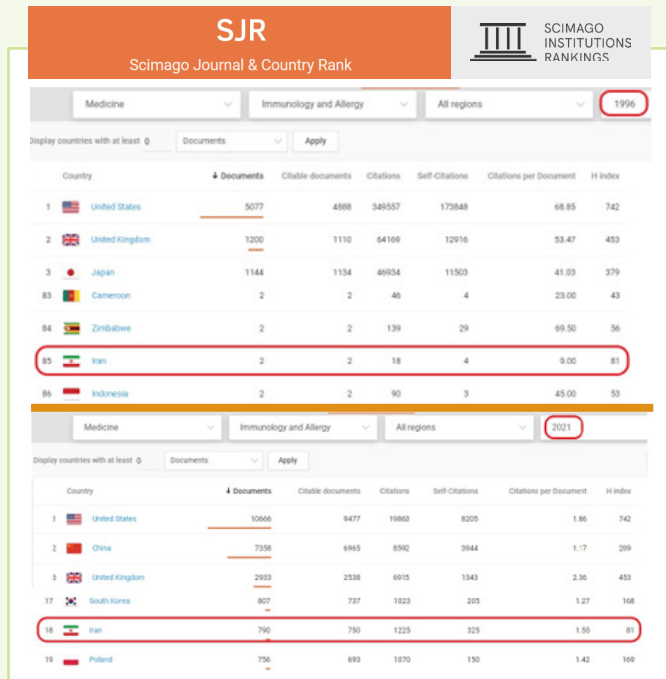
SJR
Scimago Journal & Country Rank

SCIMAGO INSTITUTIONS RANKINGS

Medicine | Immunology and Allergy | All regions | 1996

Display countries with at least 0 | Documents | Apply

| | Country | ↓ Documents | Citable documents | Citations | Self-Citations | Citations per Document | H index |
|---|---|---|---|---|---|---|---|
| 1 | United States | 5077 | 4888 | 349557 | 173848 | 68.85 | 742 |
| 2 | United Kingdom | 1200 | 1110 | 64169 | 12916 | 53.47 | 453 |
| 3 | Japan | 1144 | 1134 | 46934 | 11503 | 41.03 | 379 |
| 83 | Cameroon | 2 | 2 | 46 | 4 | 23.00 | 43 |
| 84 | Zimbabwe | 2 | 2 | 139 | 29 | 69.50 | 56 |
| 85 | Iran | 2 | 2 | 18 | 4 | 9.00 | 81 |
| 86 | Indonesia | 2 | 2 | 90 | 3 | 45.00 | 53 |

Medicine | Immunology and Allergy | All regions | 2021

Display countries with at least 0 | Documents | Apply

| | Country | ↓ Documents | Citable documents | Citations | Self-Citations | Citations per Document | H index |
|---|---|---|---|---|---|---|---|
| 1 | United States | 10666 | 9477 | 19863 | 8205 | 1.86 | 742 |
| 2 | China | 7358 | 6965 | 8592 | 3944 | 1.17 | 209 |
| 3 | United Kingdom | 2933 | 2538 | 6915 | 1343 | 2.36 | 453 |
| 17 | South Korea | 807 | 737 | 1023 | 205 | 1.27 | 168 |
| 18 | Iran | 790 | 750 | 1225 | 325 | 1.55 | 81 |
| 19 | Poland | 756 | 693 | 1070 | 150 | 1.42 | 169 |